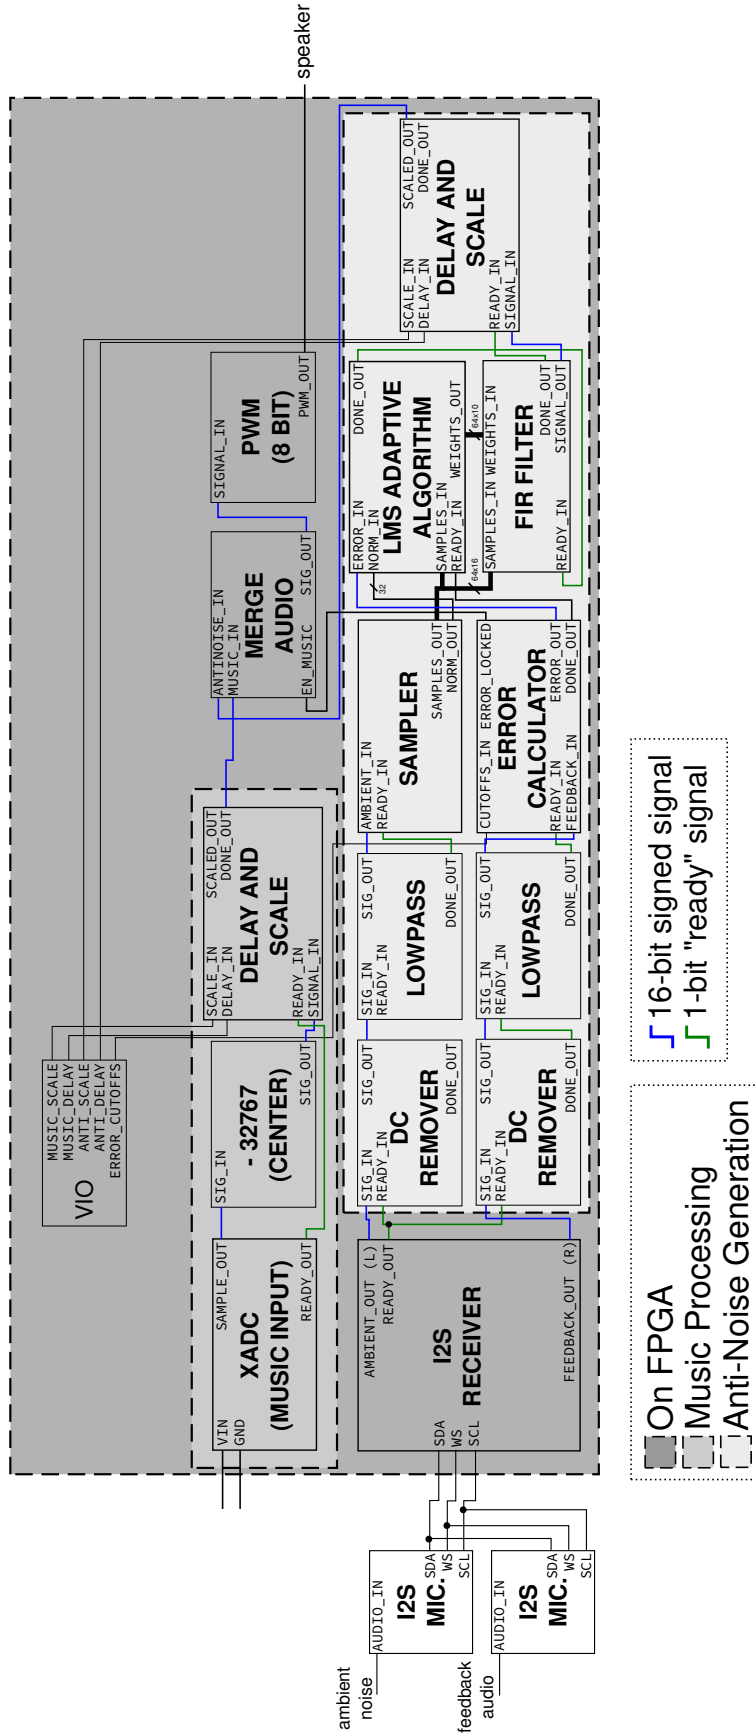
speaker

SCALED_OUT
DONE_OUT
DELAY AND SCALE
SCALE_IN
DELAY_IN
READY_IN
SIGNAL_IN

PWM (8 BIT)
SIGNAL_IN
PWM_OUT

DONE_OUT
LMS ADAPTIVE ALGORITHM
ERROR_IN
NORM_IN
SAMPLES_IN
READY_IN
WEIGHTS_OUT
64x10
32
64x16

DONE_OUT
SIGNAL_OUT
FIR FILTER
SAMPLES_IN
WEIGHTS_IN
READY_IN

MERGE AUDIO
ANTINOISE_IN
MUSIC_IN
EN_MUSIC
SIG_OUT

SAMPLER
AMBIENT_IN
READY_IN
SAMPLES_OUT
NORM_OUT

ERROR CALCULATOR
CUTOFFS_IN
ERROR_LOCKED
READY_IN
FEEDBACK_IN
ERROR_OUT
DONE_OUT

SCALED_OUT
DONE_OUT
DELAY AND SCALE
SCALE_IN
DELAY_IN
READY_IN
SIGNAL_IN

LOWPASS
SIG_IN
READY_IN
SIG_OUT
DONE_OUT

LOWPASS
SIG_IN
READY_IN
SIG_OUT
DONE_OUT

VIO
MUSIC_SCALE
MUSIC_DELAY
ANTI_SCALE
ANTI_DELAY
ERROR_CUTOFFS

- 32767 (CENTER)
SIG_IN
SIG_OUT

DC REMOVER
SIG_IN
READY_IN
SIG_OUT
DONE_OUT

DC REMOVER
SIG_IN
READY_IN
SIG_OUT
DONE_OUT

XADC (MUSIC INPUT)
SAMPLE_OUT
READY_OUT
VIN
GND

I2S RECEIVER
AMBIENT_OUT (L)
READY_OUT
FEEDBACK_OUT (R)
SDA
WS
SCL

I2S MIC.
AUDIO_IN
SDA
WS
SCL

I2S MIC.
AUDIO_IN
SDA
WS
SCL

ambient noise
feedback audio

On FPGA
Music Processing
Anti-Noise Generation

16-bit signed signal
1-bit "ready" signal